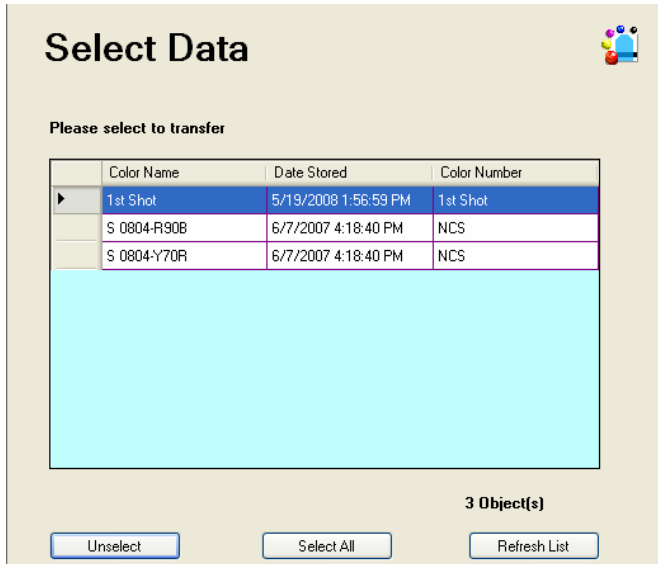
Select Data

Please select to transfer

| Color Name | Date Stored | Color Number |
|---|---|---|
| 1st Shot | 5/19/2008 1:56:59 PM | 1st Shot |
| S 0804-R90B | 6/7/2007 4:18:40 PM | NCS |
| S 0804-Y70R | 6/7/2007 4:18:40 PM | NCS |

3 Object(s)

Unselect

Select All

Refresh List